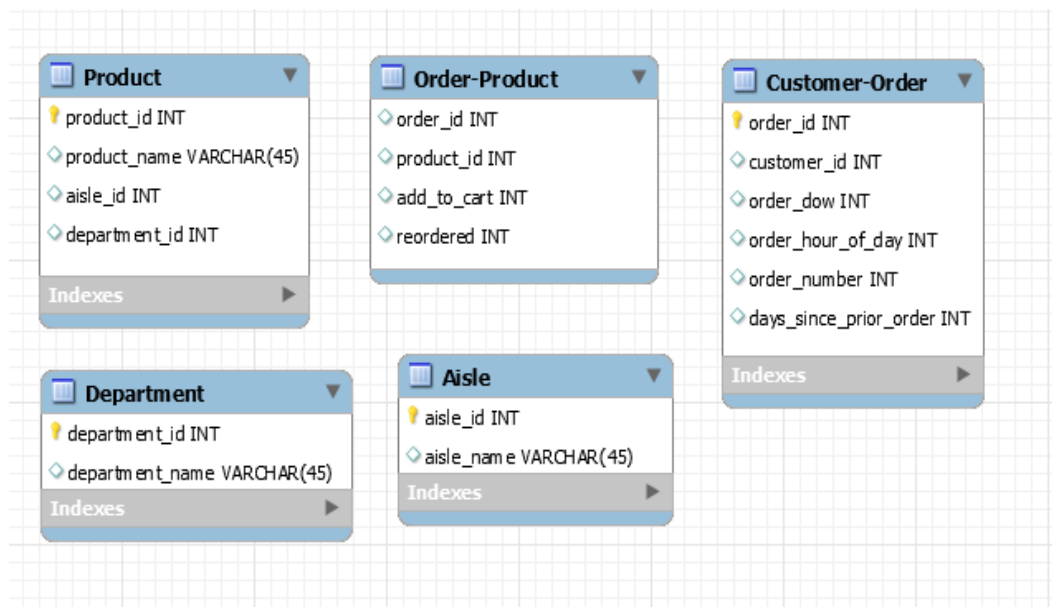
Product
product_id INT
product_name VARCHAR(45)
aisle_id INT
department_id INT
Indexes

Order-Product
order_id INT
product_id INT
add_to_cart INT
reordered INT

Customer-Order
order_id INT
customer_id INT
order_dow INT
order_hour_of_day INT
order_number INT
days_since_prior_order INT
Indexes

Department
department_id INT
department_name VARCHAR(45)
Indexes

Aisle
aisle_id INT
aisle_name VARCHAR(45)
Indexes